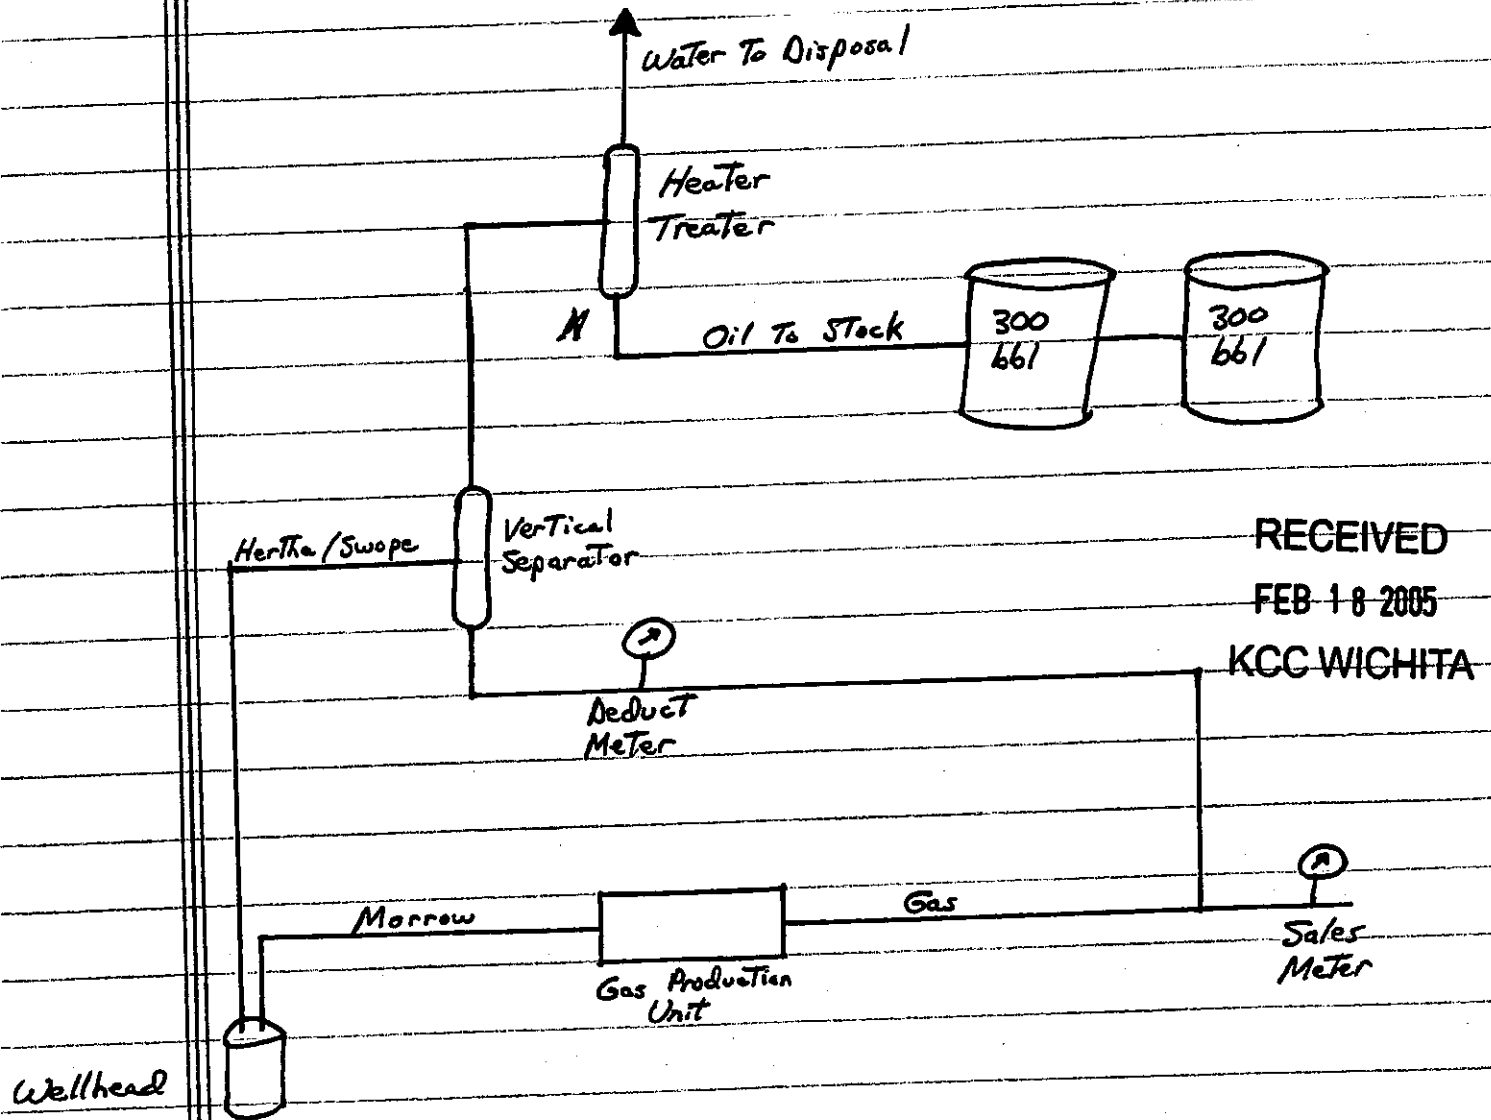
Water To Disposal

Heater Treater

M

Oil To Stock

300 bbl

300 bbl

Hertha/Swope

Vertical Separator

RECEIVED
FEB 18 2005
KCC WICHITA

Deduct Meter

Morrow

Gas

Gas Production Unit

Sales Meter

Wellhead